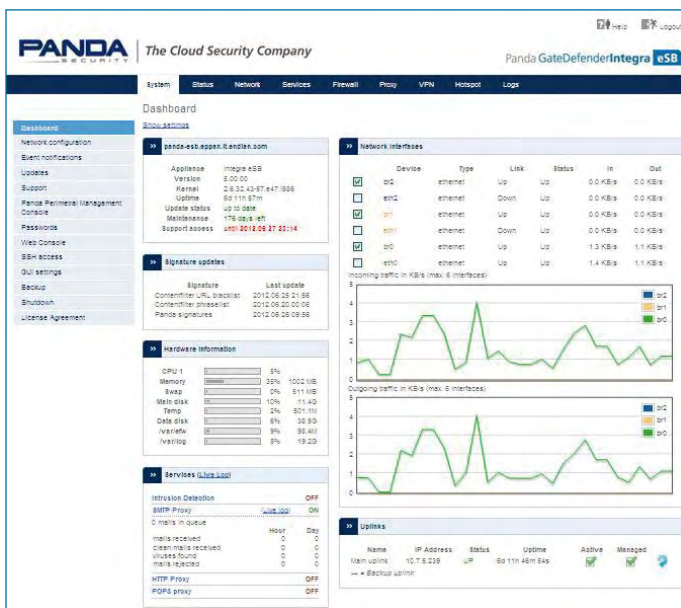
Help Logout

PANDA SECURITY | The Cloud Security Company

Panda GateDefenderIntegra eSB

System Status Network Services Firewall Proxy VPN Hotspot Logs

Dashboard

Show settings

Dashboard
Network configuration
Event notifications
Updates
Support
Panda Perimetral Management Console
Passwords
Web Console
SSH access
GUI settings
Backup
Shutdown
License Agreement

» panda-esb.appan.it.endian.com

| | |
|---|---|
| Appliance | Integra eSB |
| Version | 5.00.00 |
| Kernel | 2.6.32.43-57.e47.i586 |
| Uptime | 6d 11h 57m |
| Update status | up to date |
| Maintenance | 176 days left |
| Support access | until 2012.06.27 20:14 |

» Signature updates

| Signature | Last update |
|---|---|
| Contentfilter URL blacklist | 2012.06.25 21:56 |
| Contentfilter phraselist | 2012.06.20 00:06 |
| Panda signatures | 2012.06.26 09:56 |

» Hardware information

| | | |
|---|---|---|
| CPU 1 | 5% | |
| Memory | 35% | 1002 MB |
| Swap | 0% | 511 MB |
| Main disk | 10% | 11.4G |
| Temp | 2% | 801.1M |
| Data disk | 6% | 38.9G |
| /var/efw | 9% | 98.4M |
| /var/log | 5% | 19.2G |

» Services (Live Log)

Intrusion Detection OFF
SMTP Proxy (Live log) ON
0 mails in queue

| | Hour | Day |
|---|---|---|
| mails received | 0 | 0 |
| clean mails received | 0 | 0 |
| viruses found | 0 | 0 |
| mails rejected | 0 | 0 |

HTTP Proxy OFF
POP3 proxy OFF

» Network interfaces

| Device | Type | Link | Status | In | Out |
|---|---|---|---|---|---|
| br2 | ethernet | Up | Up | 0.0 KB/s | 0.0 KB/s |
| eth2 | ethernet | Down | Up | 0.0 KB/s | 0.0 KB/s |
| br1 | ethernet | Up | Up | 0.0 KB/s | 0.0 KB/s |
| eth1 | ethernet | Down | Up | 0.0 KB/s | 0.0 KB/s |
| br0 | ethernet | Up | Up | 1.3 KB/s | 1.1 KB/s |
| eth0 | ethernet | Up | Up | 1.4 KB/s | 1.1 KB/s |

Incoming traffic in KB/s (max. 6 interfaces)
5 4 3 2 1 0
br2 br1 br0

Outgoing traffic in KB/s (max. 6 interfaces)
5 4 3 2 1 0
br2 br1 br0

» Uplinks

| Name | IP Address | Status | Uptime | Active | Managed |
|---|---|---|---|---|---|
| Main uplink | 10.7.5.239 | UP | 6d 11h 46m 54s | | |

→ Backup uplink